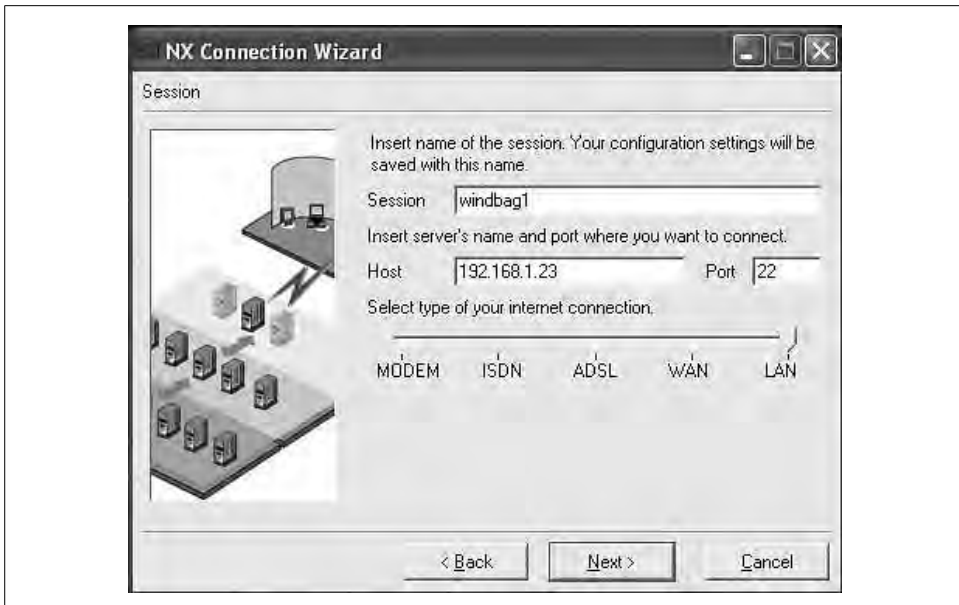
NX Connection Wizard

Session

Insert name of the session. Your configuration settings will be saved with this name.

Session windbag1

Insert server's name and port where you want to connect.

Host 192.168.1.23 Port 22

Select type of your internet connection.

MODEM ISDN ADSL WAN LAN

< Back Next > Cancel